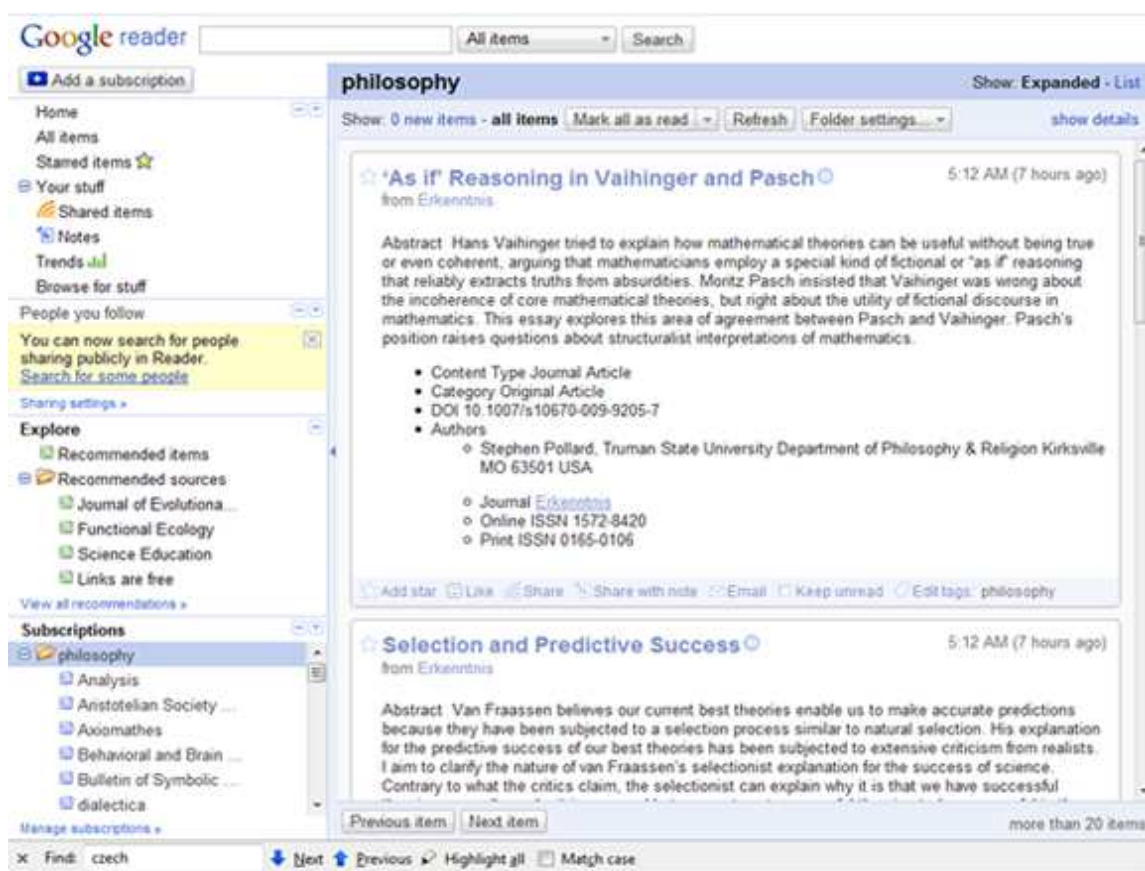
Google reader

All items

Search

Add a subscription

Home

All items

Starred items

Your stuff

Shared items

Notes

Trends

Browse for stuff

People you follow

You can now search for people sharing publicly in Reader.
Search for some people

Sharing settings »

Explore

Recommended items

Recommended sources

Journal of Evolutiona...

Functional Ecology

Science Education

Links are free

View all recommendations »

Subscriptions

philosophy

Analysis

Aristotelian Society ...

Axiomathes

Behavioral and Brain ...

Bulletin of Symbolic ...

dialectica

Manage subscriptions »

philosophy

Show: Expanded - List

Show: 0 new items - all items | Mark all as read | Refresh | Folder settings... | show details

'As if' Reasoning in Vaihinger and Pasch

5:12 AM (7 hours ago)

from Erkenntnis

Abstract Hans Vaihinger tried to explain how mathematical theories can be useful without being true or even coherent, arguing that mathematicians employ a special kind of fictional or "as if" reasoning that reliably extracts truths from absurdities. Moritz Pasch insisted that Vaihinger was wrong about the incoherence of core mathematical theories, but right about the utility of fictional discourse in mathematics. This essay explores this area of agreement between Pasch and Vaihinger. Pasch's position raises questions about structuralist interpretations of mathematics.

- Content Type Journal Article
- Category Original Article
- DOI 10.1007/s10670-009-9205-7
- Authors
  - Stephen Pollard, Truman State University Department of Philosophy & Religion Kirksville MO 63501 USA
  - Journal Erkenntnis
  - Online ISSN 1572-8420
  - Print ISSN 0165-0106

Add star | Like | Share | Share with note | Email | Keep unread | Edit tags: philosophy

Selection and Predictive Success

5:12 AM (7 hours ago)

from Erkenntnis

Abstract Van Fraassen believes our current best theories enable us to make accurate predictions because they have been subjected to a selection process similar to natural selection. His explanation for the predictive success of our best theories has been subjected to extensive criticism from realists. I aim to clarify the nature of van Fraassen's selectionist explanation for the success of science. Contrary to what the critics claim, the selectionist can explain why it is that we have successful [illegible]

Previous item | Next item

more than 20 items

× Find: czech

Next | Previous | Highlight all | Match case